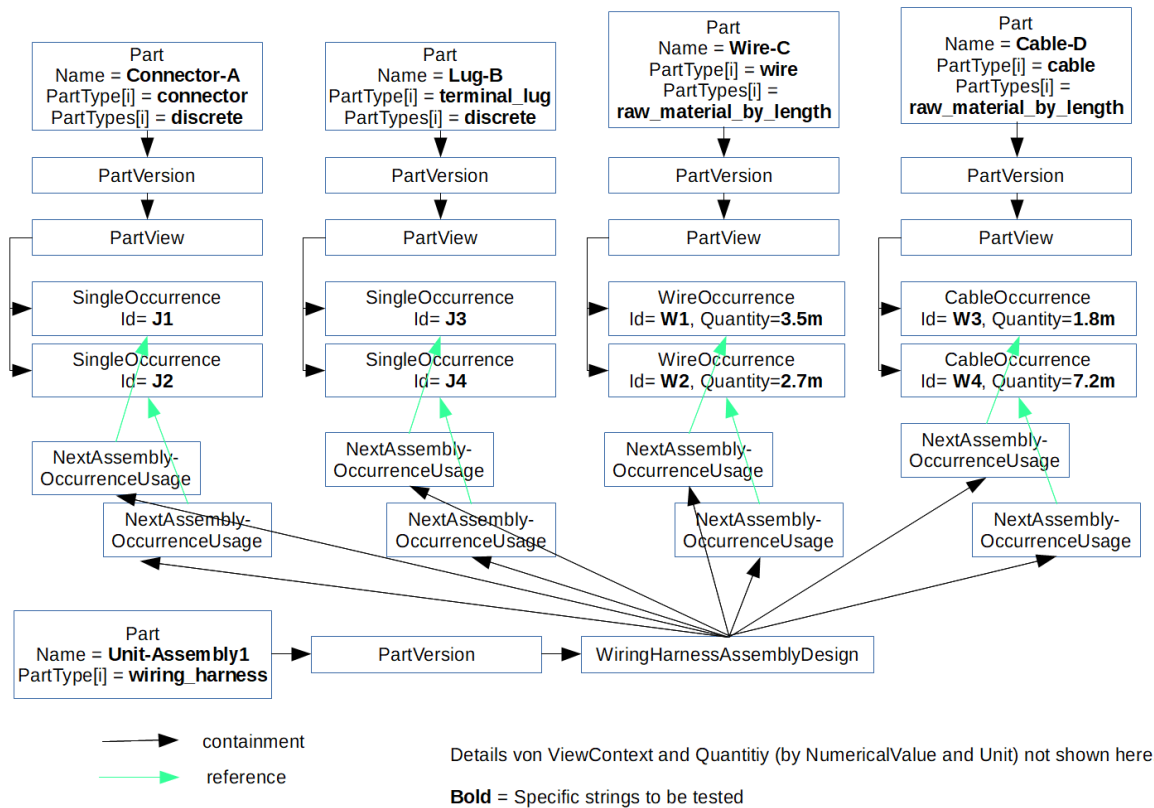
Part
Name = **Connector-A**
PartType[i] = **connector**
PartTypes[i] = **discrete**

Part
Name = **Lug-B**
PartType[i] = **terminal_lug**
PartTypes[i] = **discrete**

Part
Name = **Wire-C**
PartType[i] = **wire**
PartTypes[i] =
**raw_material_by_length**

Part
Name = **Cable-D**
PartType[i] = **cable**
PartTypes[i] =
**raw_material_by_length**

PartVersion

PartVersion

PartVersion

PartVersion

PartView

PartView

PartView

PartView

SingleOccurrence
Id= **J1**

SingleOccurrence
Id= **J2**

SingleOccurrence
Id= **J3**

SingleOccurrence
Id= **J4**

WireOccurrence
Id= **W1**, Quantity=**3.5m**

WireOccurrence
Id= **W2**, Quantity=**2.7m**

CableOccurrence
Id= **W3**, Quantity=**1.8m**

CableOccurrence
Id= **W4**, Quantity=**7.2m**

NextAssembly-
OccurrenceUsage

NextAssembly-
OccurrenceUsage

NextAssembly-
OccurrenceUsage

NextAssembly-
OccurrenceUsage

NextAssembly-
OccurrenceUsage

NextAssembly-
OccurrenceUsage

NextAssembly-
OccurrenceUsage

NextAssembly-
OccurrenceUsage

Part
Name = **Unit-Assembly1**
PartType[i] = **wiring_harness**

PartVersion

WiringHarnessAssemblyDesign

containment

reference

Details von ViewContext and Quantitiy (by NumericalValue and Unit) not shown here

**Bold** = Specific strings to be tested